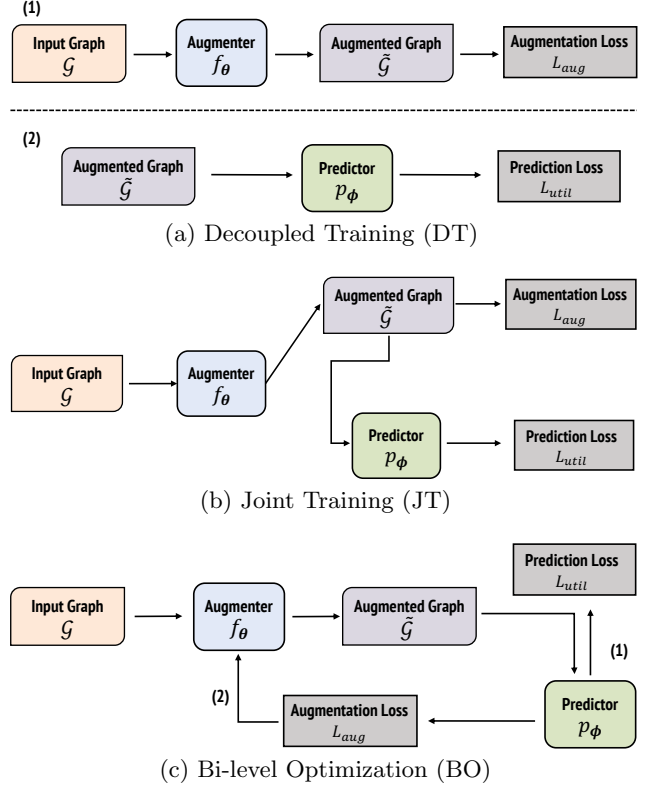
(1)

Input Graph $\mathcal{G}$

Augmenter $f_{\boldsymbol{\theta}}$

Augmented Graph $\tilde{\mathcal{G}}$

Augmentation Loss $L_{aug}$

(2)

Augmented Graph $\tilde{\mathcal{G}}$

Predictor $p_{\boldsymbol{\phi}}$

Prediction Loss $L_{util}$

(a) Decoupled Training (DT)

Augmented Graph $\tilde{\mathcal{G}}$

Augmentation Loss $L_{aug}$

Input Graph $\mathcal{G}$

Augmenter $f_{\boldsymbol{\theta}}$

Predictor $p_{\boldsymbol{\phi}}$

Prediction Loss $L_{util}$

(b) Joint Training (JT)

Prediction Loss $L_{util}$

Input Graph $\mathcal{G}$

Augmenter $f_{\boldsymbol{\theta}}$

Augmented Graph $\tilde{\mathcal{G}}$

(1)

(2)

Augmentation Loss $L_{aug}$

Predictor $p_{\boldsymbol{\phi}}$

(c) Bi-level Optimization (BO)